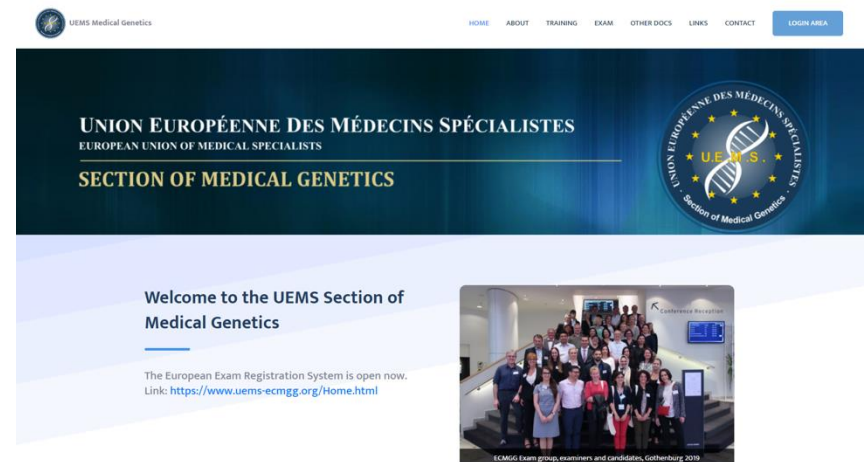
UEMS Medical Genetics

HOME ABOUT TRAINING EXAM OTHER DOCS LINKS CONTACT LOGIN AREA

UNION EUROPÉENNE DES MÉDECINS SPÉCIALISTES
EUROPEAN UNION OF MEDICAL SPECIALISTS
SECTION OF MEDICAL GENETICS

UNION EUROPÉENNE DES MÉDECINS SPÉCIALISTES
U.E.M.S.
Section of Medical Genetics

Welcome to the UEMS Section of Medical Genetics

The European Exam Registration System is open now. Link: https://www.uems-ecmgg.org/Home.html

Conference Reception

ECMGG Exam group, examiners and candidates, Gothenburg 2019